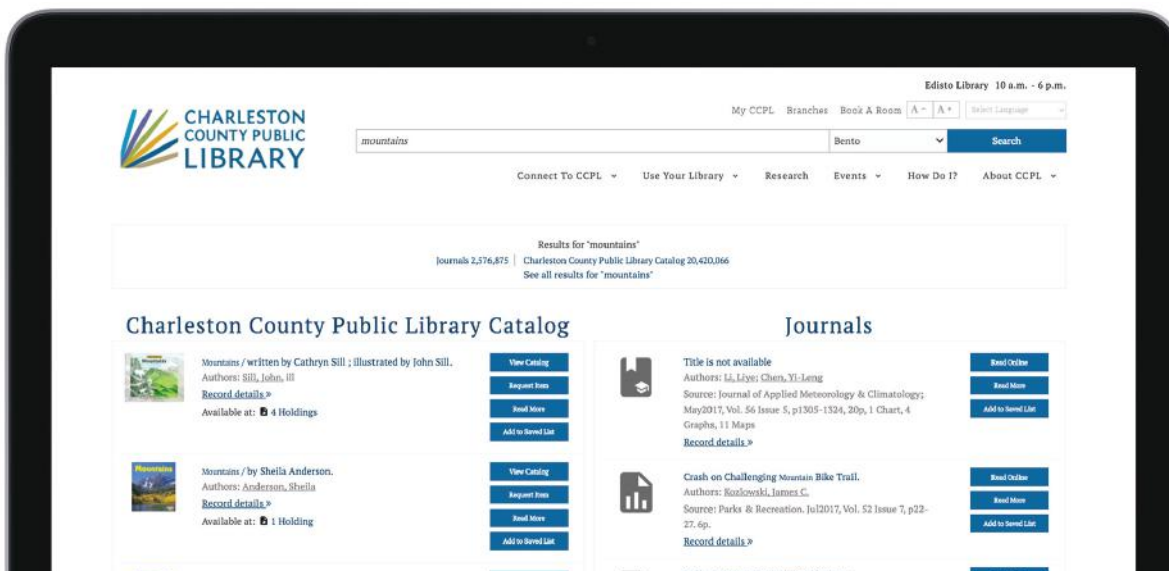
Edisto Library 10 a.m. - 6 p.m.

CHARLESTON COUNTY PUBLIC LIBRARY

My CCPL Branches Book A Room A - A + Select Language

mountains

Bento

Search

Connect To CCPL Use Your Library Research Events How Do I? About CCPL

Results for "mountains"

Journals 2,576,875 | Charleston County Public Library Catalog 20,420,066

See all results for "mountains"

Charleston County Public Library Catalog

Mountains / written by Cathryn Sill ; illustrated by John Sill.

Authors: Sill, John, ill

Record details »

Available at: 4 Holdings

View Catalog

Request Item

Read More

Add to Saved List

Mountains / by Sheila Anderson.

Authors: Anderson, Sheila

Record details »

Available at: 1 Holding

View Catalog

Request Item

Read More

Add to Saved List

Journals

Title is not available

Authors: Li, Liye; Chen, Yi-Leng

Source: Journal of Applied Meteorology & Climatology; May2017, Vol. 56 Issue 5, p1305-1324, 20p, 1 Chart, 4 Graphs, 11 Maps

Record details »

Read Online

Read More

Add to Saved List

Crash on Challenging Mountain Bike Trail.

Authors: Kozlowski, James C.

Source: Parks & Recreation. Jul2017, Vol. 52 Issue 7, p22-27. 6p.

Record details »

Read Online

Read More

Add to Saved List